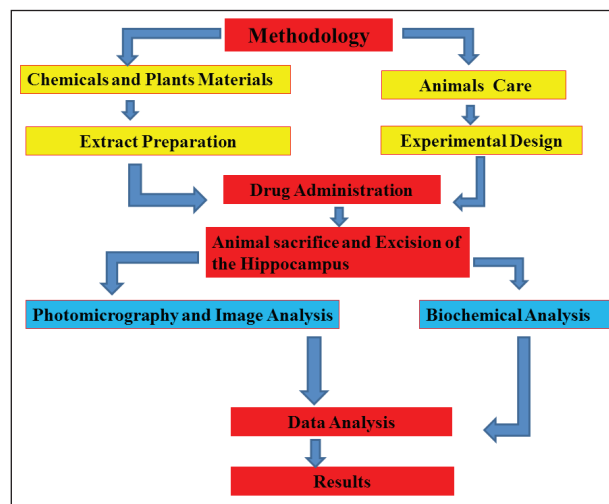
Methodology

Chemicals and Plants Materials

Extract Preparation

Animals Care

Experimental Design

Drug Administration

Animal sacrifice and Excision of the Hippocampus

Photomicrography and Image Analysis

Biochemical Analysis

Data Analysis

Results